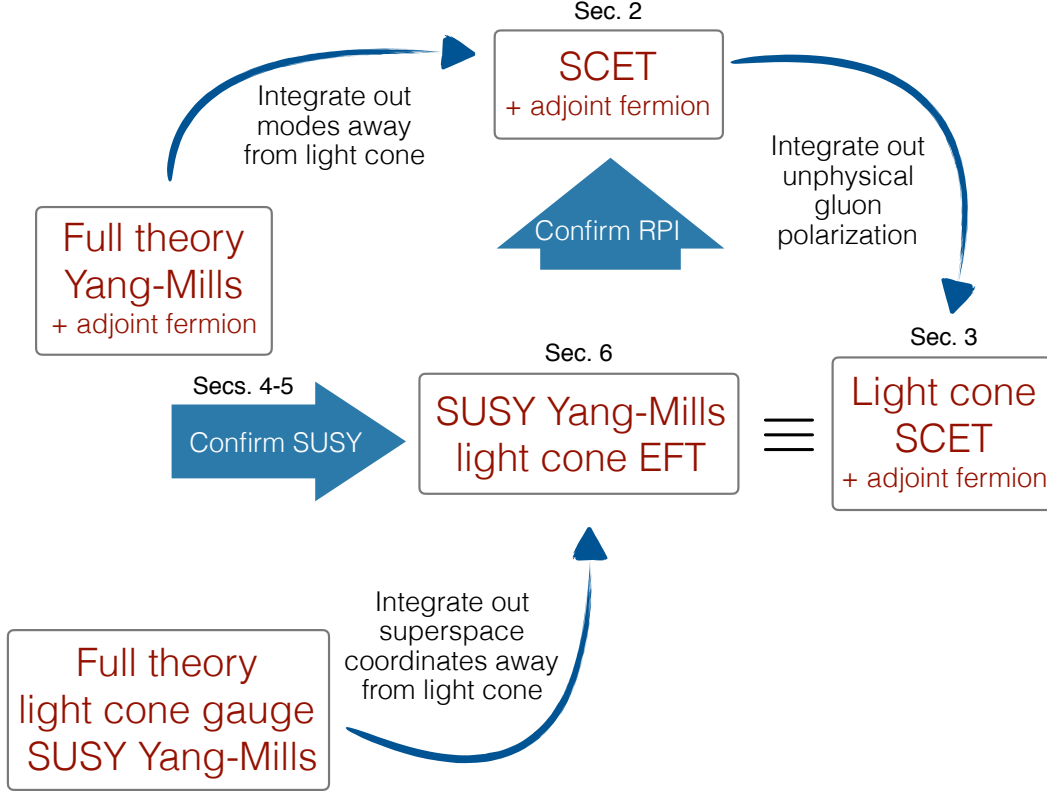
Sec. 2

SCET
+ adjoint fermion

Integrate out modes away from light cone

Full theory
Yang-Mills
+ adjoint fermion

Confirm RPI

Integrate out unphysical gluon polarization

Sec. 3

Light cone
SCET
+ adjoint fermion

Sec. 6

SUSY Yang-Mills
light cone EFT

$\equiv$

Secs. 4-5

Confirm SUSY

Integrate out superspace coordinates away from light cone

Full theory
light cone gauge
SUSY Yang-Mills